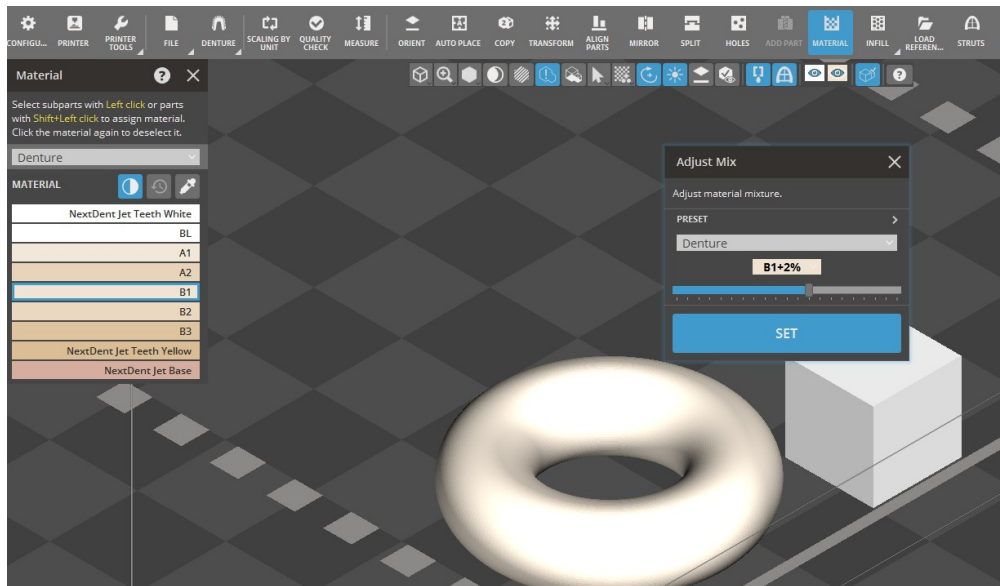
CONFIGU... PRINTER PRINTER TOOLS FILE DENTURE SCALING BY UNIT QUALITY CHECK MEASURE ORIENT AUTO PLACE COPY TRANSFORM ALIGN PARTS MIRROR SPLIT HOLES ADD PART MATERIAL INFILL LOAD REFEREN... STRUTS

Material

Select subparts with Left click or parts with Shift+Left click to assign material. Click the material again to deselect it.

Denture

MATERIAL

NextDent Jet Teeth White
BL
A1
A2
B1
B2
B3
NextDent Jet Teeth Yellow
NextDent Jet Base

Adjust Mix

Adjust material mixture.

PRESET

Denture

B1+2%

SET